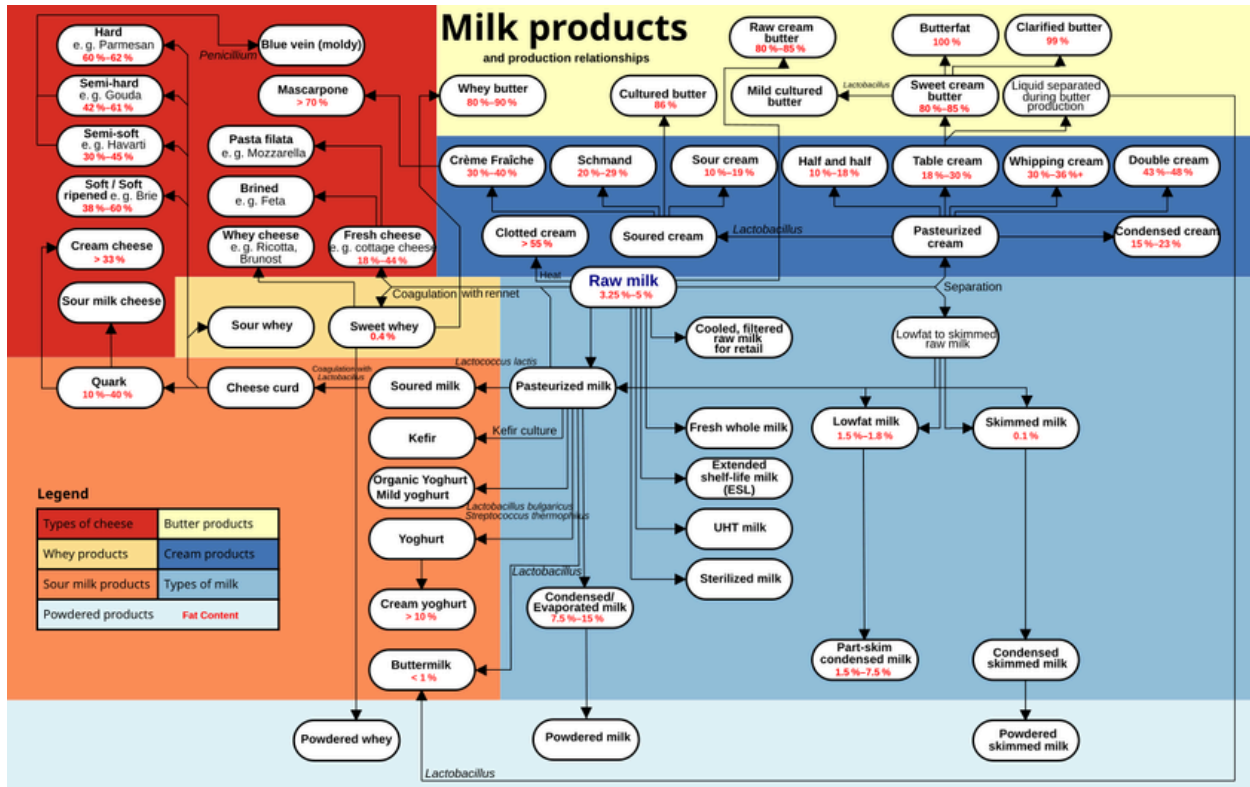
Milk products
and production relationships

Hard
e. g. Parmesan
60 %–62 %

Penicillium

Blue vein (moldy)

Semi-hard
e. g. Gouda
42 %–61 %

Mascarpone
> 70 %

Whey butter
80 %–90 %

Raw cream butter
80 %–85 %

Cultured butter
86 %

Mild cultured butter

Lactobacillus

Butterfat
100 %

Sweet cream butter
80 %–85 %

Clarified butter
99 %

Liquid separated during butter production

Semi-soft
e. g. Havarti
30 %–45 %

Pasta filata
e. g. Mozzarella

Soft / Soft ripened e. g. Brie
38 %–60 %

Brined
e. g. Feta

Crème Fraîche
30 %–40 %

Schmand
20 %–29 %

Sour cream
10 %–19 %

Half and half
10 %–18 %

Table cream
18 %–30 %

Whipping cream
30 %–36 %+

Double cream
43 %–48 %

Cream cheese
> 33 %

Whey cheese
e. g. Ricotta, Brunost

Fresh cheese
e. g. cottage cheese
18 %–44 %

Clotted cream
> 55 %

Soured cream

Lactobacillus

Pasteurized cream

Condensed cream
15 %–23 %

Heat

Raw milk
3.25 %–5 %

Separation

Sour milk cheese

Coagulation with rennet

Sour whey

Sweet whey
0.4 %

Cooled, filtered raw milk for retail

Lowfat to skimmed raw milk

Lactococcus lactis

Quark
10 %–40 %

Coagulation with Lactobacillus

Cheese curd

Soured milk

Pasteurized milk

Lowfat milk
1.5 %–1.8 %

Skimmed milk
0.1 %

Kefir

Kefir culture

Fresh whole milk

Legend

Organic Yoghurt
Mild yoghurt

Extended shelf-life milk (ESL)

Lactobacillus bulgaricus
Streptococcus thermophilus

| Types of cheese | Butter products |
|---|---|
| Whey products | Cream products |
| Sour milk products | Types of milk |
| Powdered products | Fat Content |

Yoghurt

UHT milk

Lactobacillus

Sterilized milk

Cream yoghurt
> 10 %

Condensed/ Evaporated milk
7.5 %–15 %

Part-skim condensed milk
1.5 %–7.5 %

Condensed skimmed milk

Buttermilk
< 1 %

Powdered whey

Powdered milk

Powdered skimmed milk

Lactobacillus